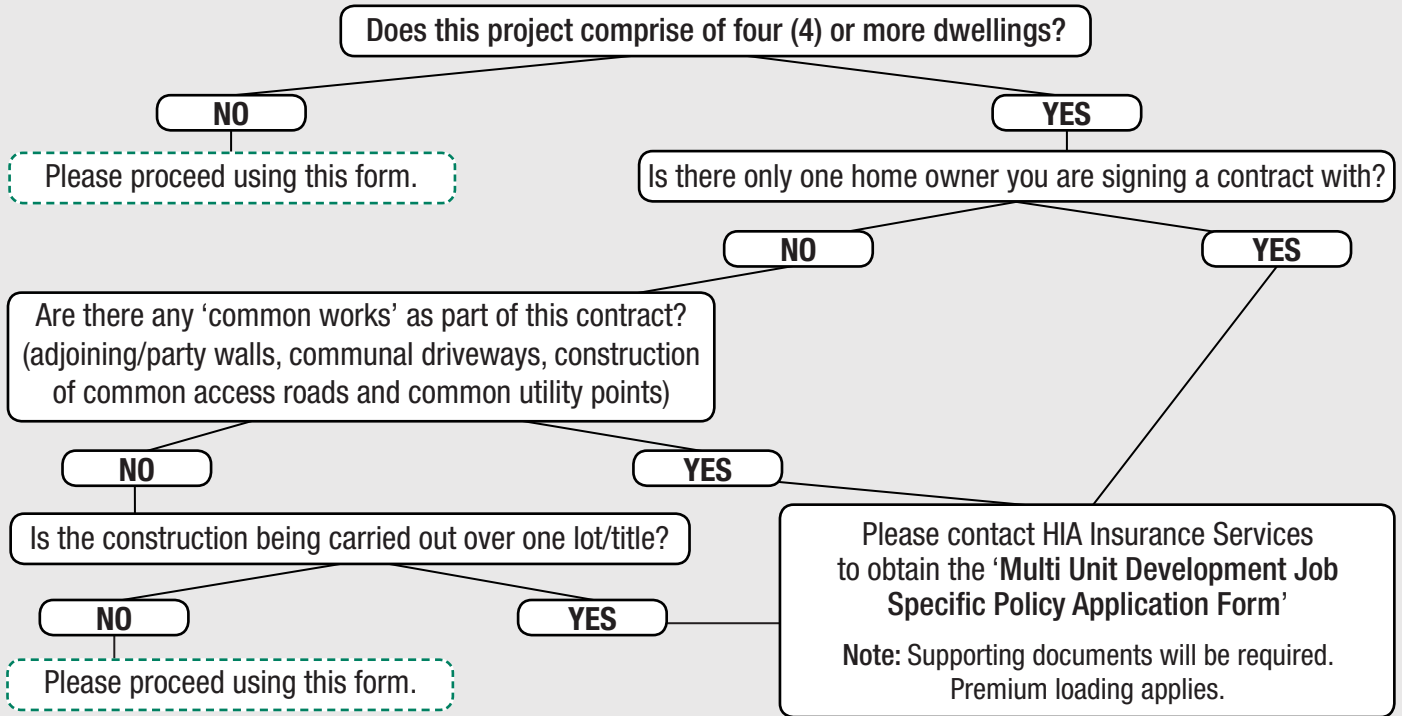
Does this project comprise of four (4) or more dwellings?

NO

Please proceed using this form.

YES

Is there only one home owner you are signing a contract with?

NO

YES

Are there any 'common works' as part of this contract? (adjoining/party walls, communal driveways, construction of common access roads and common utility points)

NO

YES

Is the construction being carried out over one lot/title?

NO

Please proceed using this form.

YES

Please contact HIA Insurance Services to obtain the 'Multi Unit Development Job Specific Policy Application Form'

Note: Supporting documents will be required. Premium loading applies.